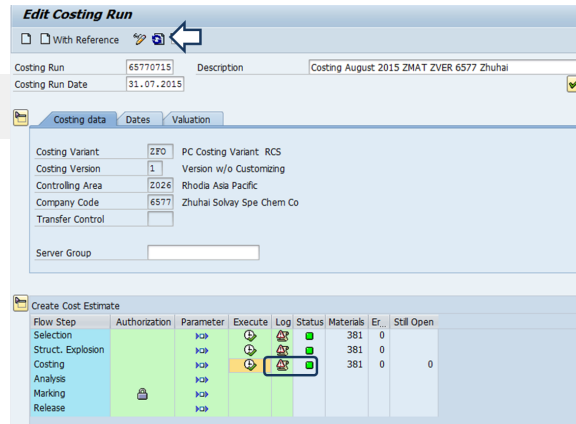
Edit Costing Run

With Reference

Costing Run 65770715 Description Costing August 2015 ZMAT ZVER 6577 Zhuhai
Costing Run Date 31.07.2015

Costing data | Dates | Valuation

Costing Variant ZFO PC Costing Variant RCS
Costing Version 1 Version w/o Customizing
Controlling Area Z026 Rhodia Asia Pacific
Company Code 6577 Zhuhai Solvay Spe Chem Co
Transfer Control

Server Group

Create Cost Estimate

| Flow Step | Authorization | Parameter | Execute | Log | Status | Materials | Er... | Still Open |
|---|---|---|---|---|---|---|---|---|
| Selection | | | | | | 381 | 0 | |
| Struct. Explosion | | | | | | 381 | 0 | |
| Costing | | | | | | 381 | 0 | 0 |
| Analysis | | | | | | | | |
| Marking | | | | | | | | |
| Release | | | | | | | | |